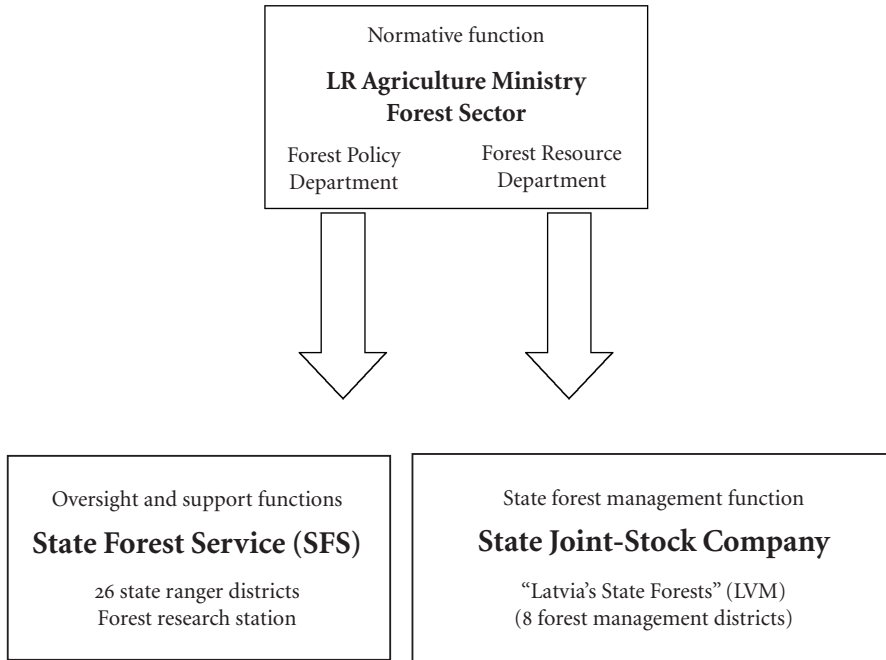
Normative function

**LR Agriculture Ministry Forest Sector**

Forest Policy Department

Forest Resource Department

Oversight and support functions

**State Forest Service (SFS)**

26 state ranger districts
Forest research station

State forest management function

**State Joint-Stock Company**

"Latvia's State Forests" (LVM)
(8 forest management districts)